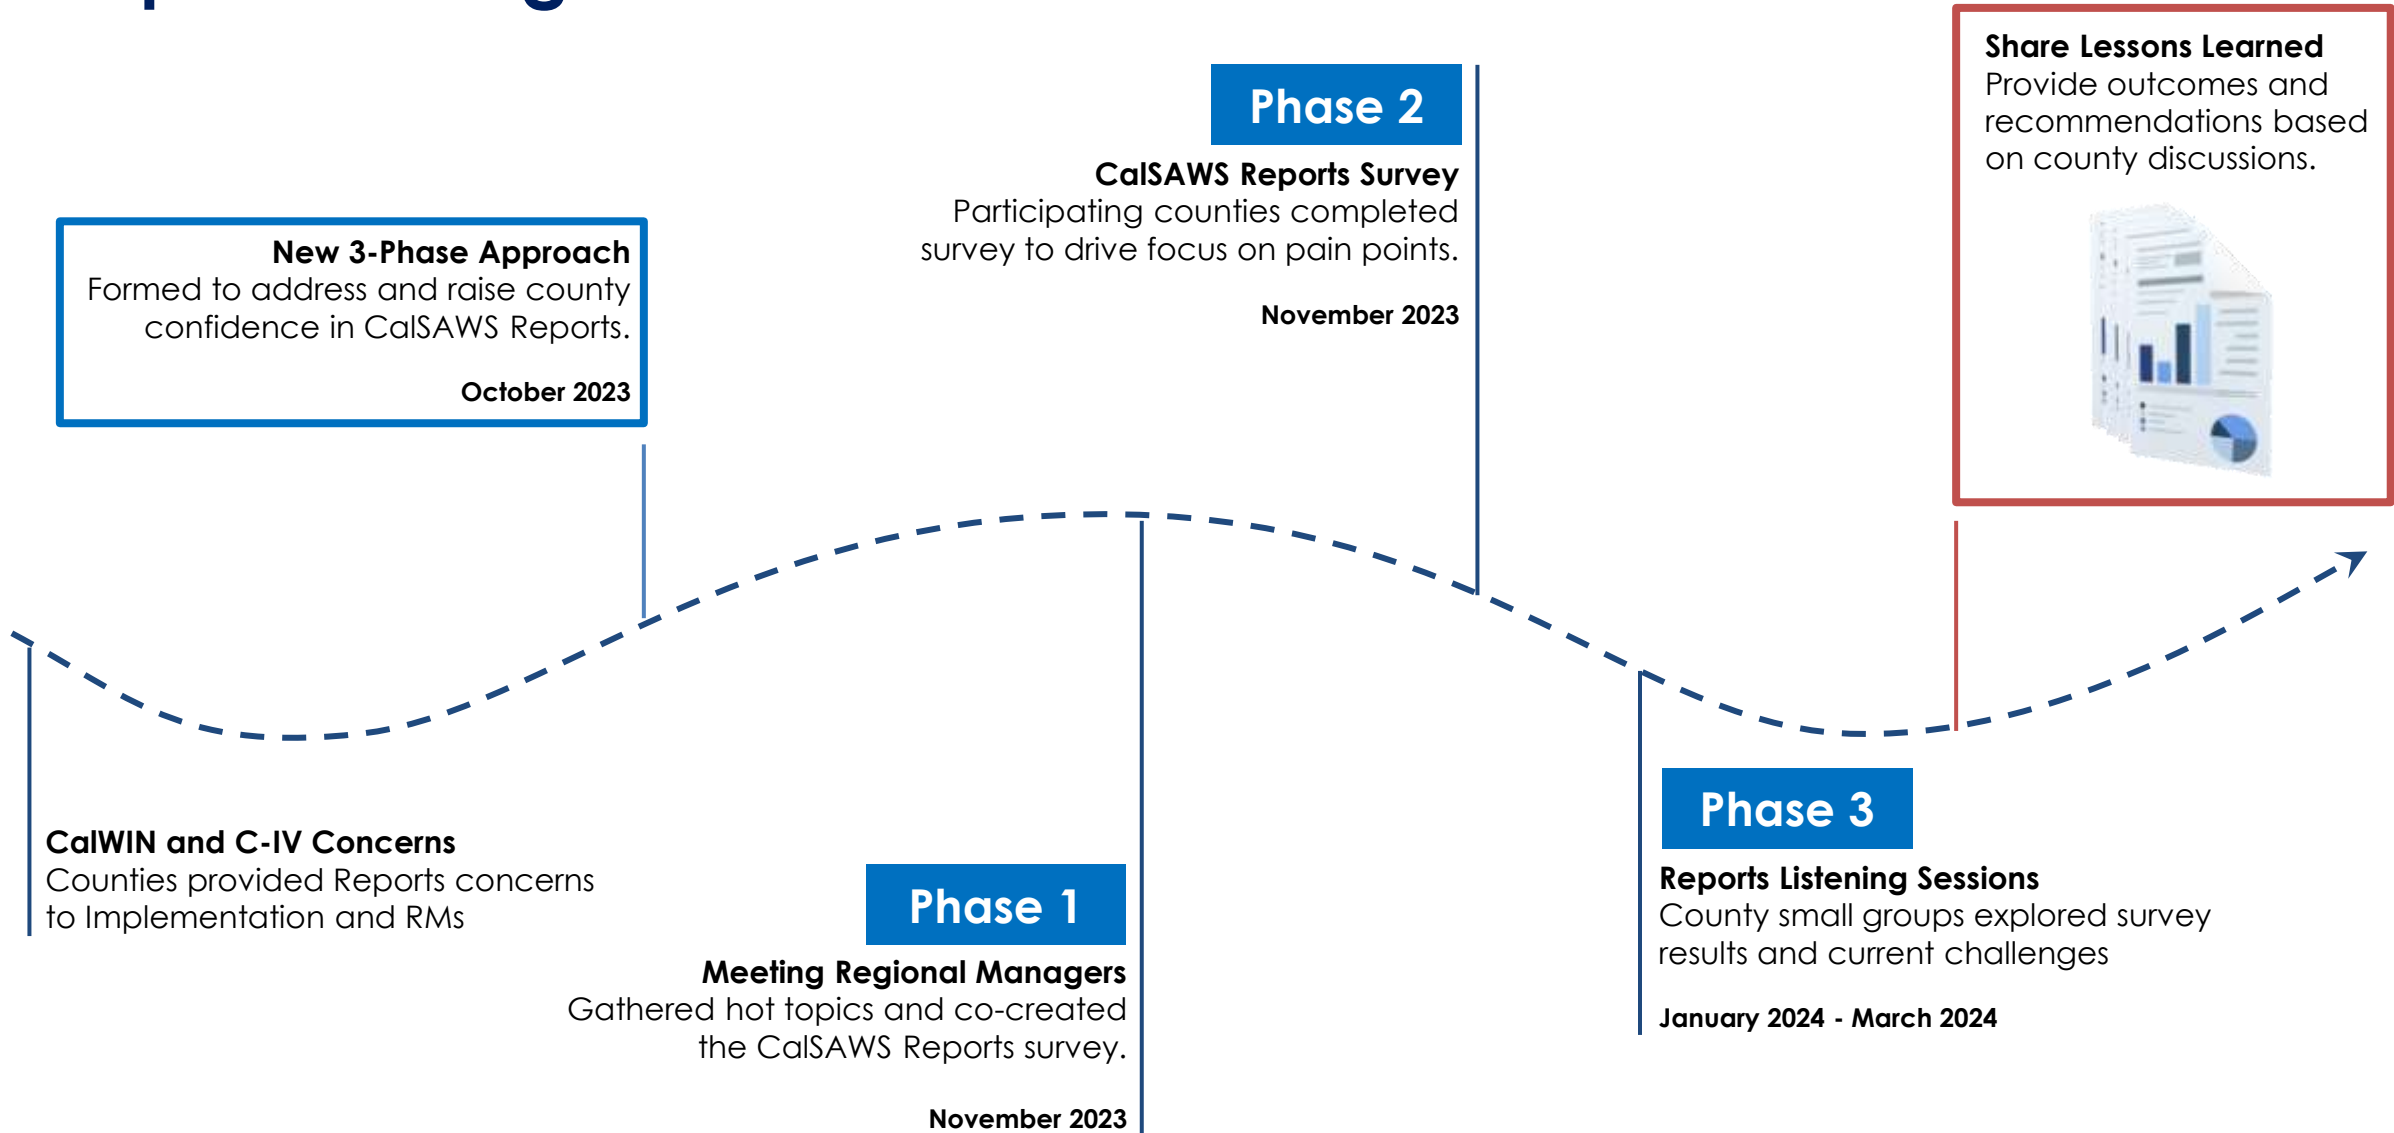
Share Lessons Learned
Provide outcomes and recommendations based on county discussions.

Phase 2

CalSAWS Reports Survey
Participating counties completed survey to drive focus on pain points.

November 2023

New 3-Phase Approach
Formed to address and raise county confidence in CalSAWS Reports.

October 2023

CalWIN and C-IV Concerns
Counties provided Reports concerns to Implementation and RMs

Phase 1

Meeting Regional Managers
Gathered hot topics and co-created the CalSAWS Reports survey.

November 2023

Phase 3

Reports Listening Sessions
County small groups explored survey results and current challenges

January 2024 - March 2024